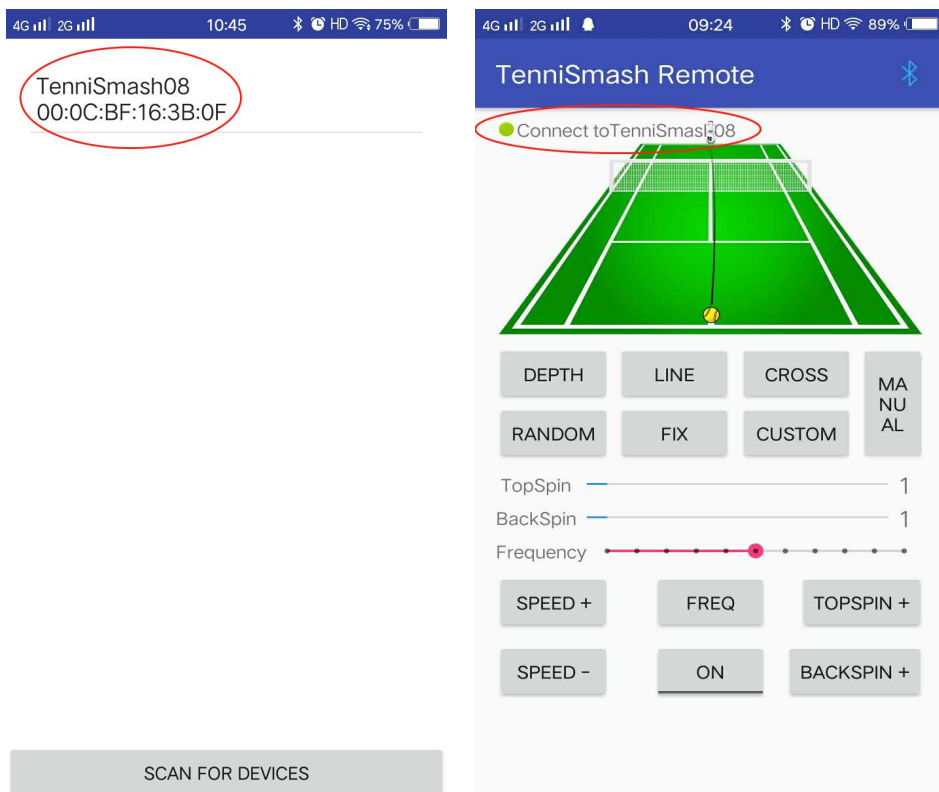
4G 2G 10:45 HD 75%

TenniSmash08
00:0C:BF:16:3B:0F

SCAN FOR DEVICES

4G 2G 09:24 HD 89%

TenniSmash Remote

Connect toTenniSmash08

DEPTH
LINE
CROSS
MANUAL
RANDOM
FIX
CUSTOM

TopSpin 1
BackSpin 1
Frequency

SPEED +
FREQ
TOPSPIN +
SPEED -
ON
BACKSPIN +